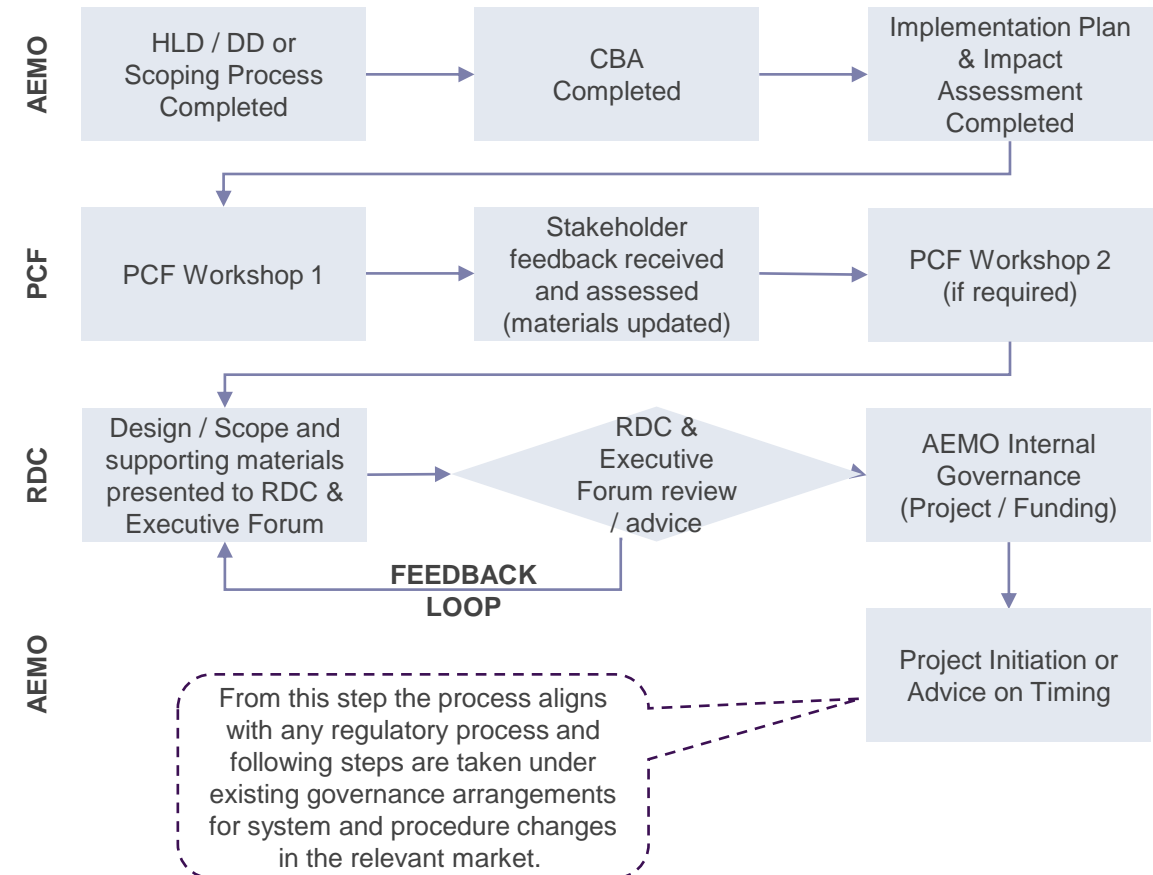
AEMO

HLD / DD or Scoping Process Completed

CBA Completed

Implementation Plan & Impact Assessment Completed

PCF

PCF Workshop 1

Stakeholder feedback received and assessed (materials updated)

PCF Workshop 2 (if required)

RDC

Design / Scope and supporting materials presented to RDC & Executive Forum

RDC & Executive Forum review / advice

AEMO Internal Governance (Project / Funding)

FEEDBACK LOOP

AEMO

Project Initiation or Advice on Timing

From this step the process aligns with any regulatory process and following steps are taken under existing governance arrangements for system and procedure changes in the relevant market.